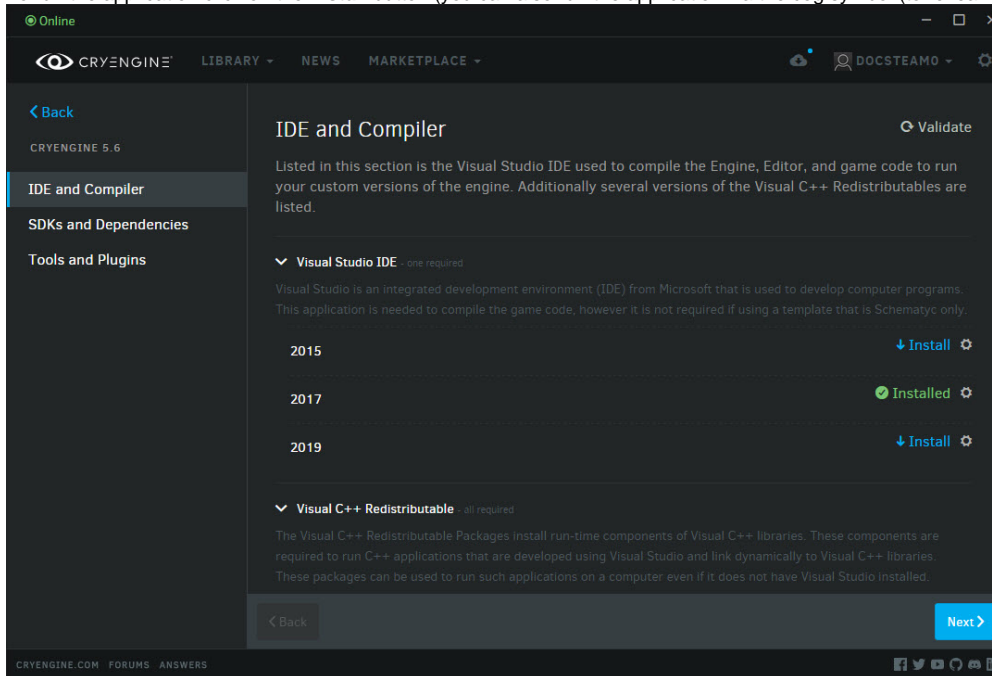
Online

CRYENGINE LIBRARY NEWS MARKETPLACE DOCSTEAM0

Back

CRYENGINE 5.6

IDE and Compiler

SDKs and Dependencies

Tools and Plugins

IDE and Compiler

Validate

Listed in this section is the Visual Studio IDE used to compile the Engine, Editor, and game code to run your custom versions of the engine. Additionally several versions of the Visual C++ Redistributables are listed.

Visual Studio IDE - one required

Visual Studio is an integrated development environment (IDE) from Microsoft that is used to develop computer programs. This application is needed to compile the game code, however it is not required if using a template that is Schematyc only.

2015 Install

2017 Installed

2019 Install

Visual C++ Redistributable - all required

The Visual C++ Redistributable Packages install run-time components of Visual C++ libraries. These components are required to run C++ applications that are developed using Visual Studio and link dynamically to Visual C++ libraries. These packages can be used to run such applications on a computer even if it does not have Visual Studio installed.

Back

Next

CRYENGINE.COM FORUMS ANSWERS